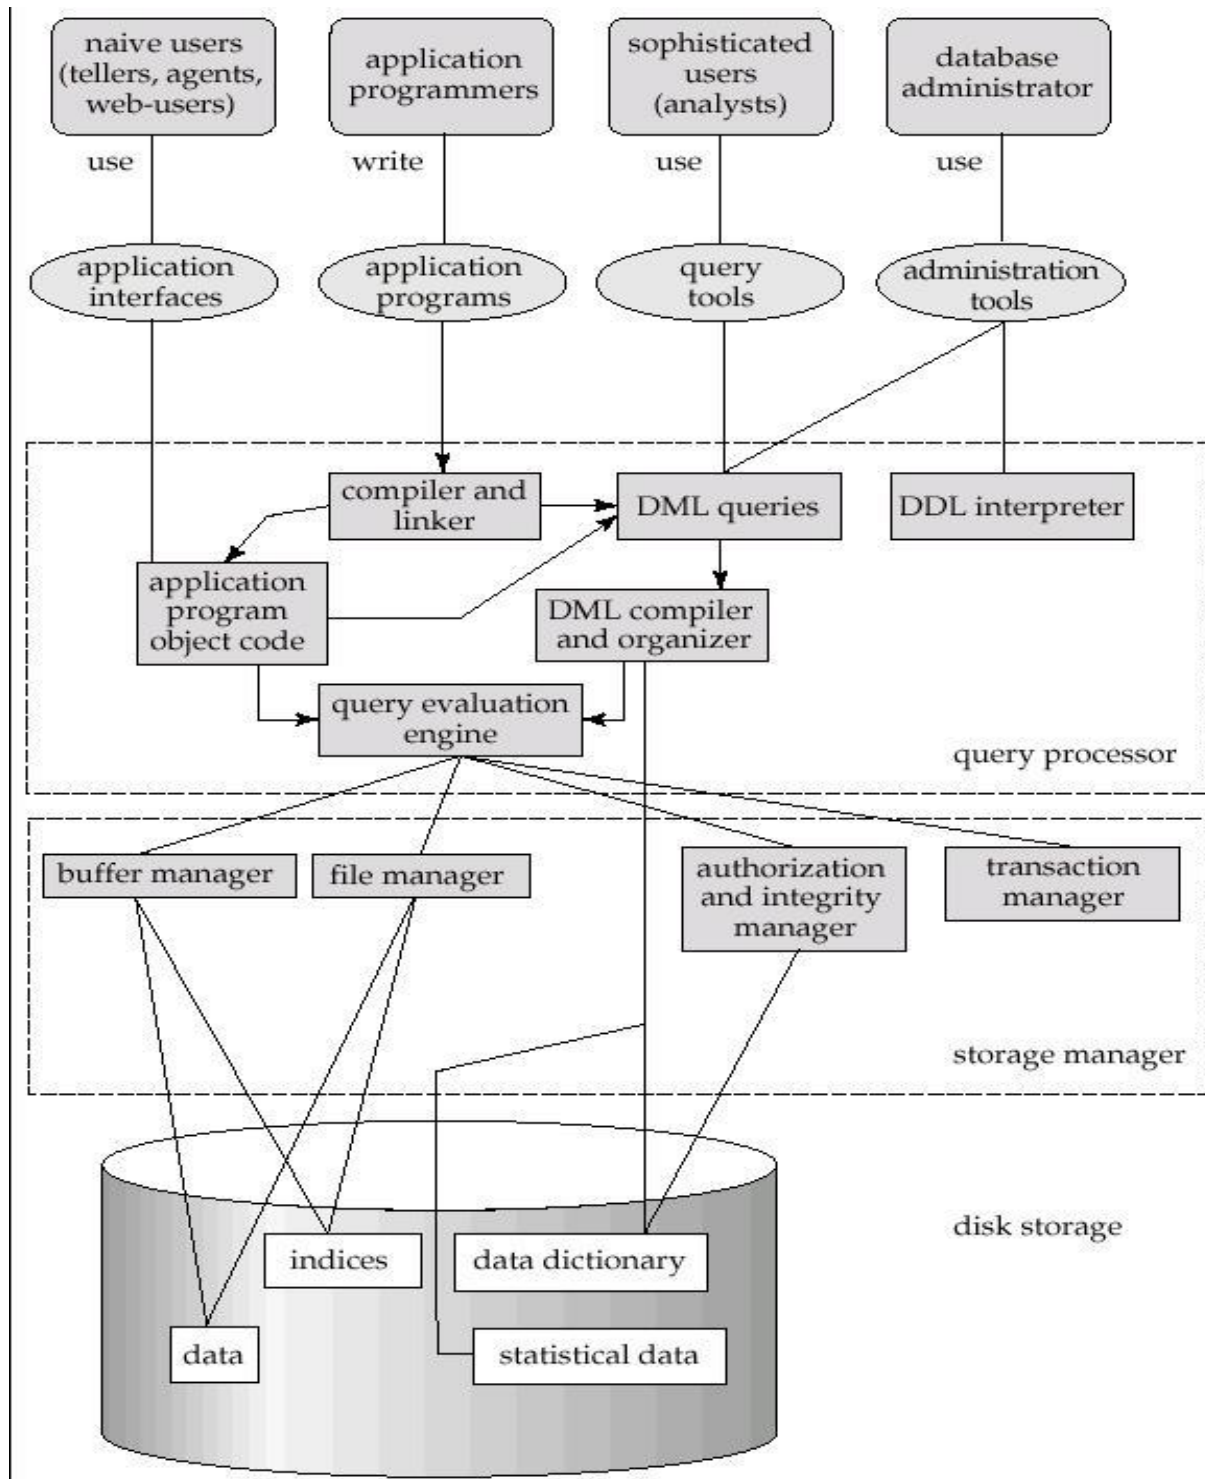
naive users (tellers, agents, web-users)

application programmers

sophisticated users (analysts)

database administrator

use

write

use

use

application interfaces

application programs

query tools

administration tools

compiler and linker

DML queries

DDL interpreter

application program object code

DML compiler and organizer

query evaluation engine

query processor

buffer manager

file manager

authorization and integrity manager

transaction manager

storage manager

disk storage

indices

data dictionary

data

statistical data